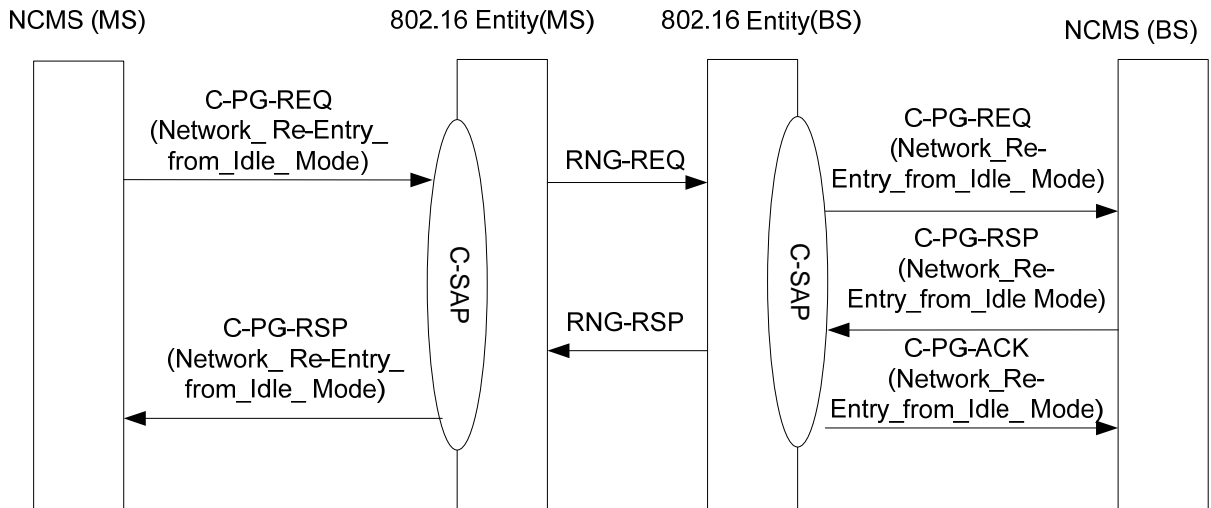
NCMS (MS)

802.16 Entity(MS)

802.16 Entity(BS)

NCMS (BS)

C-PG-REQ (Network_ Re-Entry_ from_Idle_ Mode)

RNG-REQ

C-PG-REQ (Network_Re-Entry_from_Idle_ Mode)

C-SAP

C-SAP

C-PG-RSP (Network_Re-Entry_from_Idle Mode)

C-PG-RSP (Network_ Re-Entry_ from_Idle_ Mode)

RNG-RSP

C-PG-ACK (Network_Re-Entry_from_Idle_ Mode)